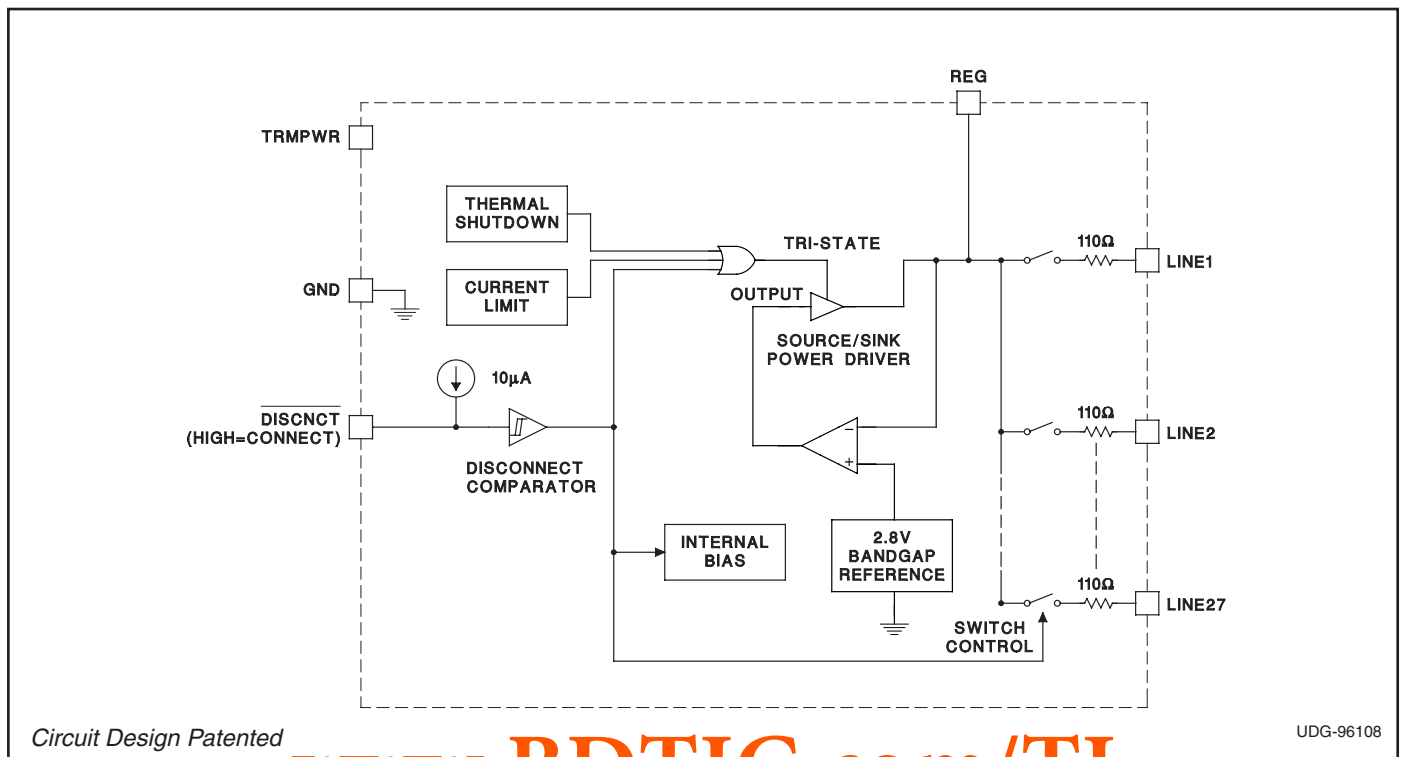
REG

TRMPWR

THERMAL SHUTDOWN

TRI-STATE

110Ω

LINE1

GND

CURRENT LIMIT

OUTPUT

SOURCE/SINK POWER DRIVER

10μA

$\overline{\text{DISCNCT}}$ (HIGH=CONNECT)

110Ω

LINE2

DISCONNECT COMPARATOR

INTERNAL BIAS

2.8V BANDGAP REFERENCE

110Ω

LINE27

SWITCH CONTROL

Circuit Design Patented

UDG-96108

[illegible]BDTIC.com/TI